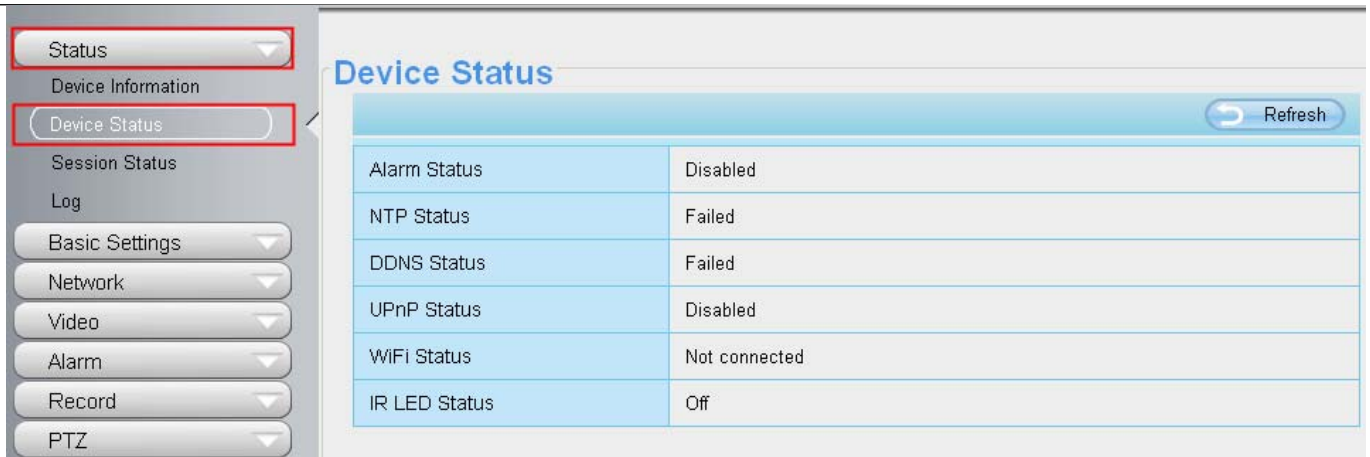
Status
Device Information
Device Status
Session Status
Log
Basic Settings
Network
Video
Alarm
Record
PTZ

Device Status

Refresh

| Alarm Status | Disabled |
|---|---|
| NTP Status | Failed |
| DDNS Status | Failed |
| UPnP Status | Disabled |
| WiFi Status | Not connected |
| IR LED Status | Off |